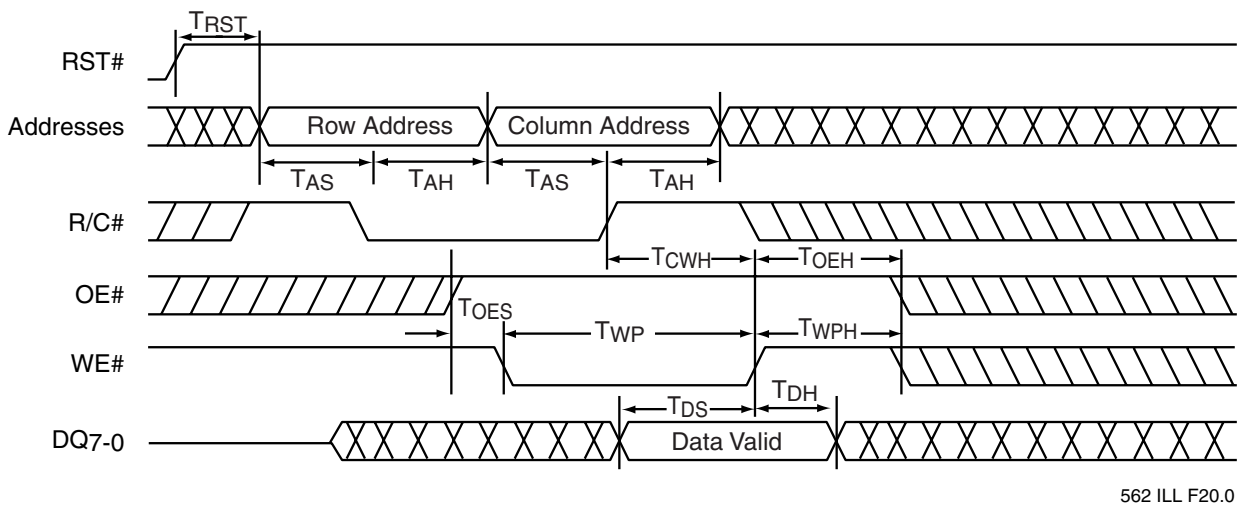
$T_{RST}$

RST#

Addresses

Row Address

Column Address

$T_{AS}$ $T_{AH}$ $T_{AS}$ $T_{AH}$

R/C#

$T_{CWH}$ $T_{OEH}$

OE#

$T_{OES}$

$T_{WP}$

$T_{WPH}$

WE#

$T_{DS}$ $T_{DH}$

$DQ_{7-0}$

Data Valid

562 ILL F20.0